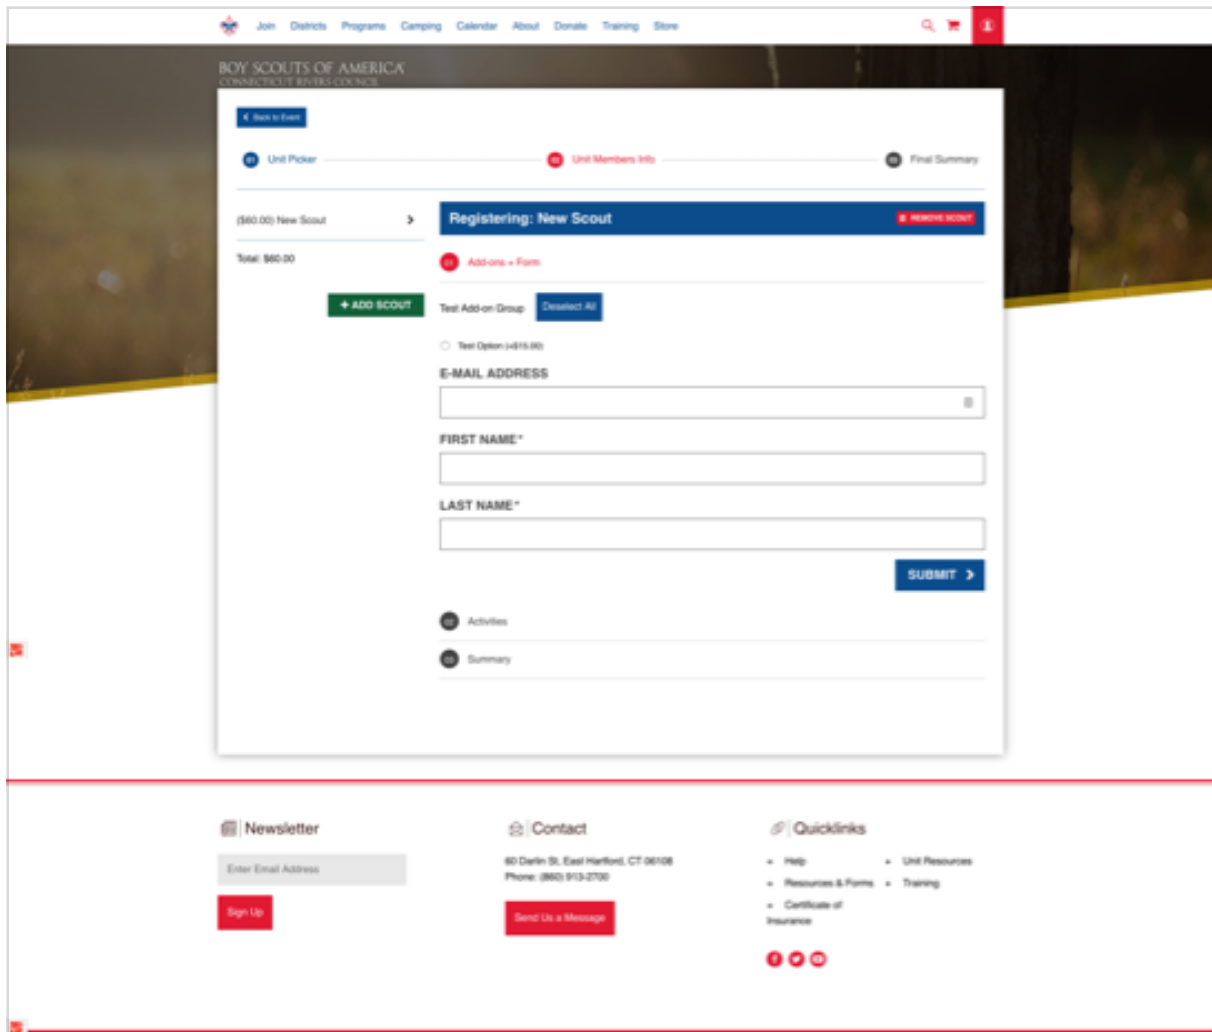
Join Districts Programs Camping Calendar About Donate Training Store

BOY SCOUTS OF AMERICA
CONNECTICUT RIVERS COUNCIL

Back to Event

01 Unit Picker
02 Unit Members Info
03 Final Summary

($60.00) New Scout

Total: $60.00

+ ADD SCOUT

Registering: New Scout

REMOVE SCOUT

01 Add-ons + Form

Test Add-on Group Deselect All

Test Option (+$15.00)

E-MAIL ADDRESS

FIRST NAME*

LAST NAME*

SUBMIT

02 Activities

03 Summary

Newsletter

Enter Email Address

Sign Up

Contact

60 Darlin St, East Hartford, CT 06108
Phone: (860) 913-2700

Send Us a Message

Quicklinks

- Help
- Resources & Forms
- Certificate of Insurance
- Unit Resources
- Training